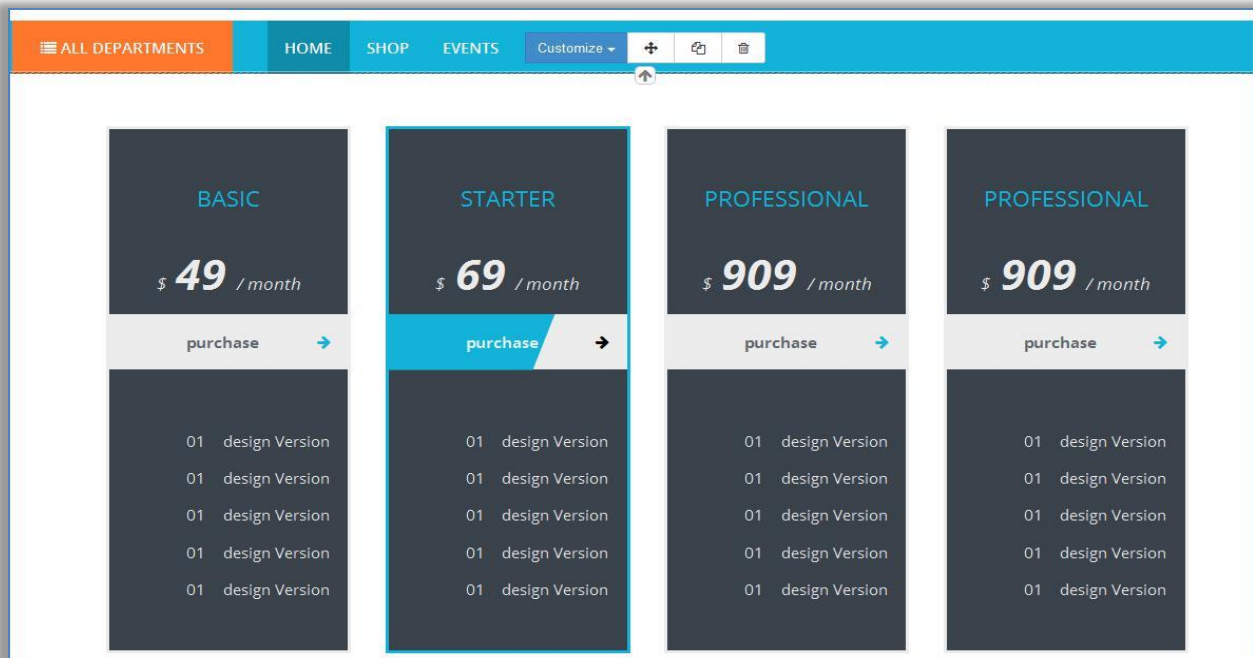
ALL DEPARTMENTS HOME SHOP EVENTS Customize

BASIC
$ 49 / month
purchase
01 design Version
01 design Version
01 design Version
01 design Version
01 design Version

STARTER
$ 69 / month
purchase
01 design Version
01 design Version
01 design Version
01 design Version
01 design Version

PROFESSIONAL
$ 909 / month
purchase
01 design Version
01 design Version
01 design Version
01 design Version
01 design Version

PROFESSIONAL
$ 909 / month
purchase
01 design Version
01 design Version
01 design Version
01 design Version
01 design Version